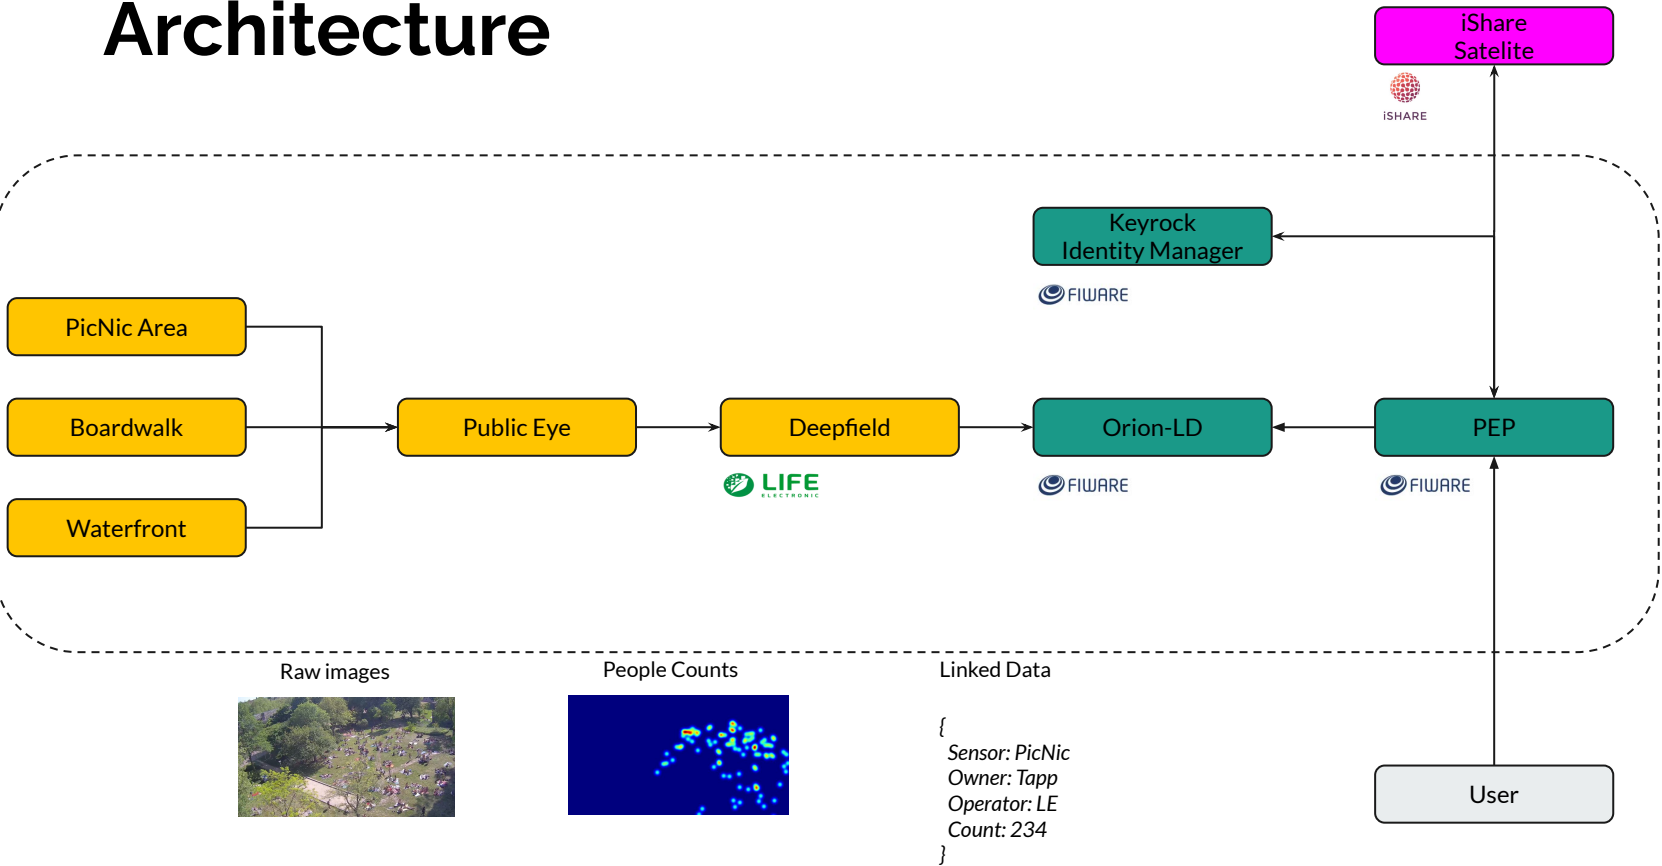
Architecture

iShare Satelite

iSHARE

Keyrock Identity Manager

FIWARE

PicNic Area

Boardwalk

Waterfront

Public Eye

Deepfield

LIFE ELECTRONIC

Orion-LD

FIWARE

PEP

FIWARE

Raw images

People Counts

Linked Data

{
Sensor: PicNic
Owner: Tapp
Operator: LE
Count: 234
}

User